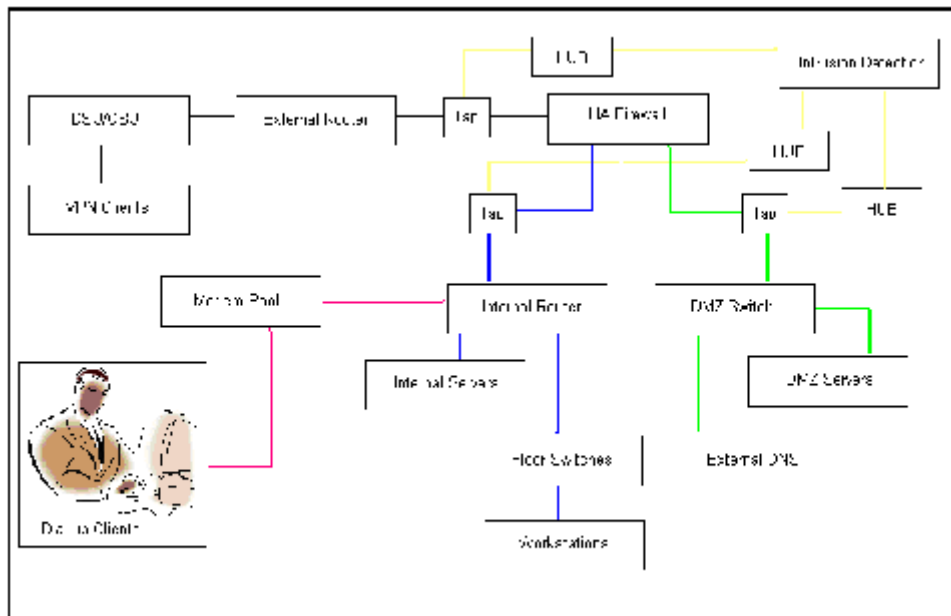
HUB

Intrusion Detection

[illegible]

External Router

Tap

HA Firewall

VPN Clients

HUB

Tap

Tap

HUB

Modem Pool

Internal Router

DMZ Switch

Internal Servers

DMZ Servers

Floor Switches

External DNS

Dial-up Clients

Workstations